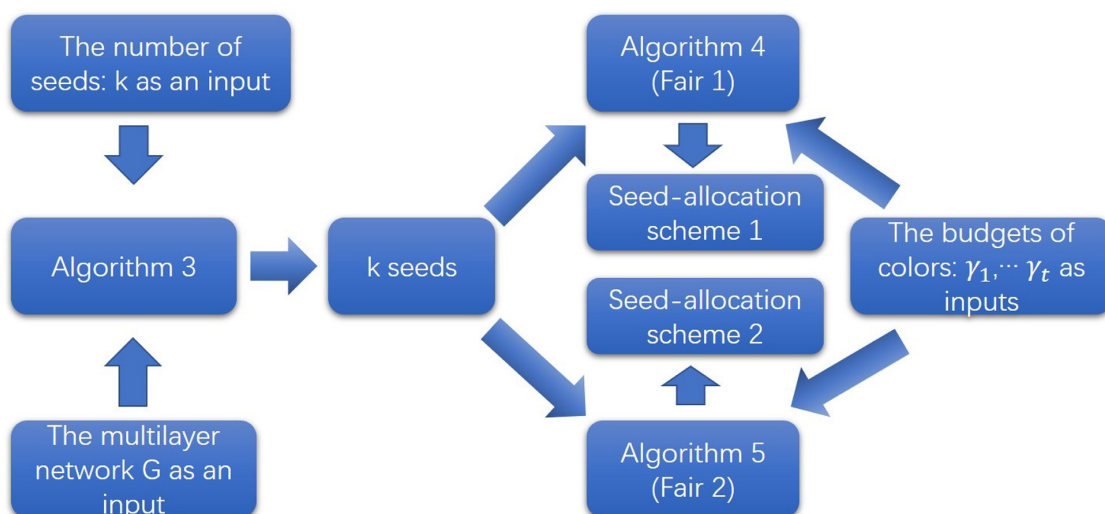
The number of seeds: k as an input

Algorithm 3

The multilayer network G as an input

k seeds

Algorithm 4 (Fair 1)

Seed-allocation scheme 1

Seed-allocation scheme 2

Algorithm 5 (Fair 2)

The budgets of colors: $\gamma_1, \cdots \gamma_t$ as inputs